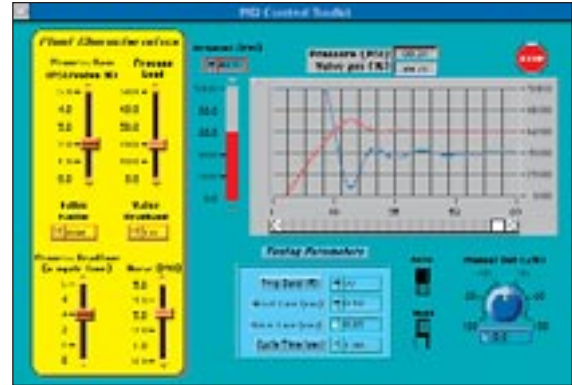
PID Control Toolkit

Plant Characteristics

Pressure (psi)

Pressure (PSI)
Valve pos (%)

STOP

Tuning Parameters

Prop Band (%)
Reset Time (min)
Rate Time (min)
Cycle Time (sec)

Auto
Manual

Manual Out (%)

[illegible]